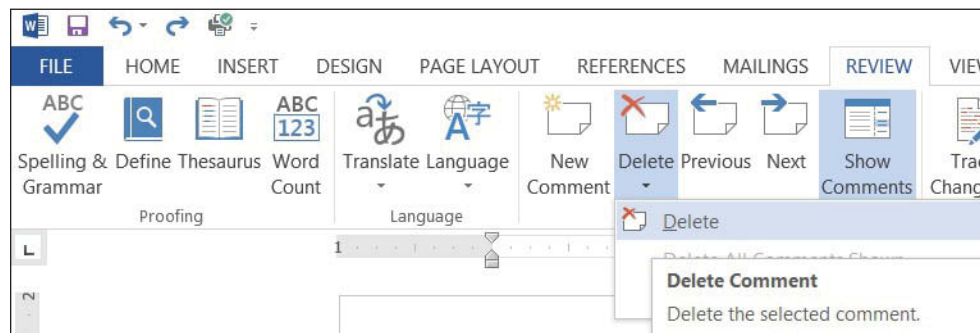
FILE HOME INSERT DESIGN PAGE LAYOUT REFERENCES MAILINGS REVIEW VIE

ABC

ABC 123

Spelling & Grammar Define Thesaurus Word Count

Proofing

Translate Language

Language

New Comment Delete Previous Next Show Comments Trac Chang

Delete

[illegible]

Delete Comment

Delete the selected comment.

1

2